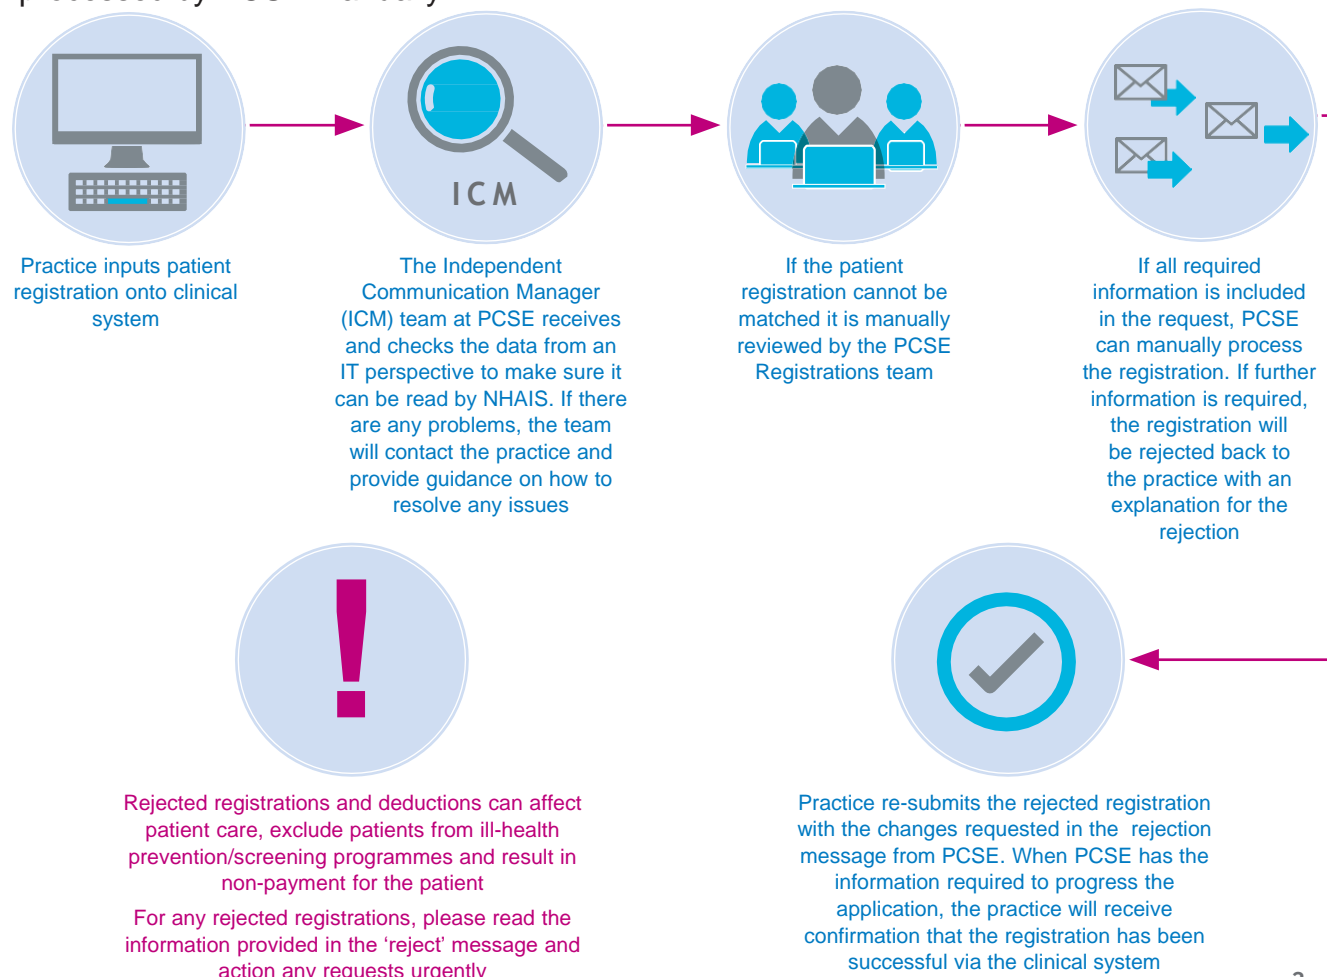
ICM

Practice inputs patient registration onto clinical system

The Independent Communication Manager (ICM) team at PCSE receives and checks the data from an IT perspective to make sure it can be read by NHAIS. If there are any problems, the team will contact the practice and provide guidance on how to resolve any issues

If the patient registration cannot be matched it is manually reviewed by the PCSE Registrations team

If all required information is included in the request, PCSE can manually process the registration. If further information is required, the registration will be rejected back to the practice with an explanation for the rejection

Rejected registrations and deductions can affect patient care, exclude patients from ill-health prevention/screening programmes and result in non-payment for the patient

For any rejected registrations, please read the information provided in the 'reject' message and action any requests urgently

Practice re-submits the rejected registration with the changes requested in the rejection message from PCSE. When PCSE has the information required to progress the application, the practice will receive confirmation that the registration has been successful via the clinical system